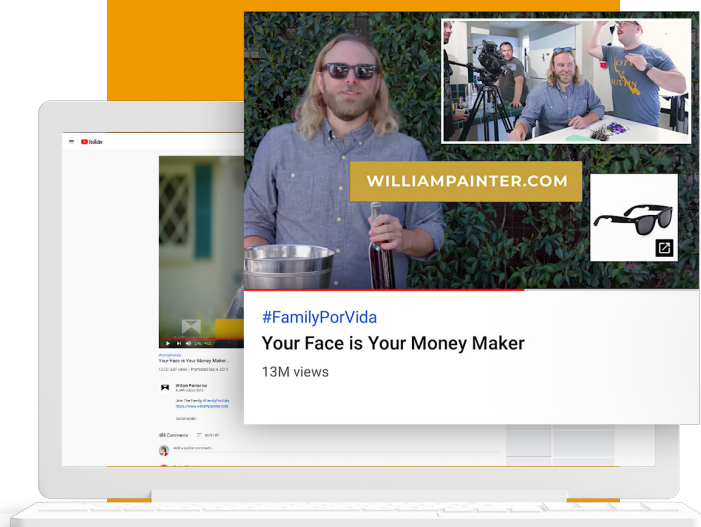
YouTube

WILLIAMPAINTER.COM

#FamilyPorVida
Your Face is Your Money Maker
13M views

#FamilyPorVida
Your Face is Your Money Maker
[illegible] views · Premiered Sep 4, 2019

William Painter Inc
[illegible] subscribers

Join The Family #FamilyPorVida
https://www.williampainter.com

SHOW MORE

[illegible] Comments SORT BY

Add a public comment...